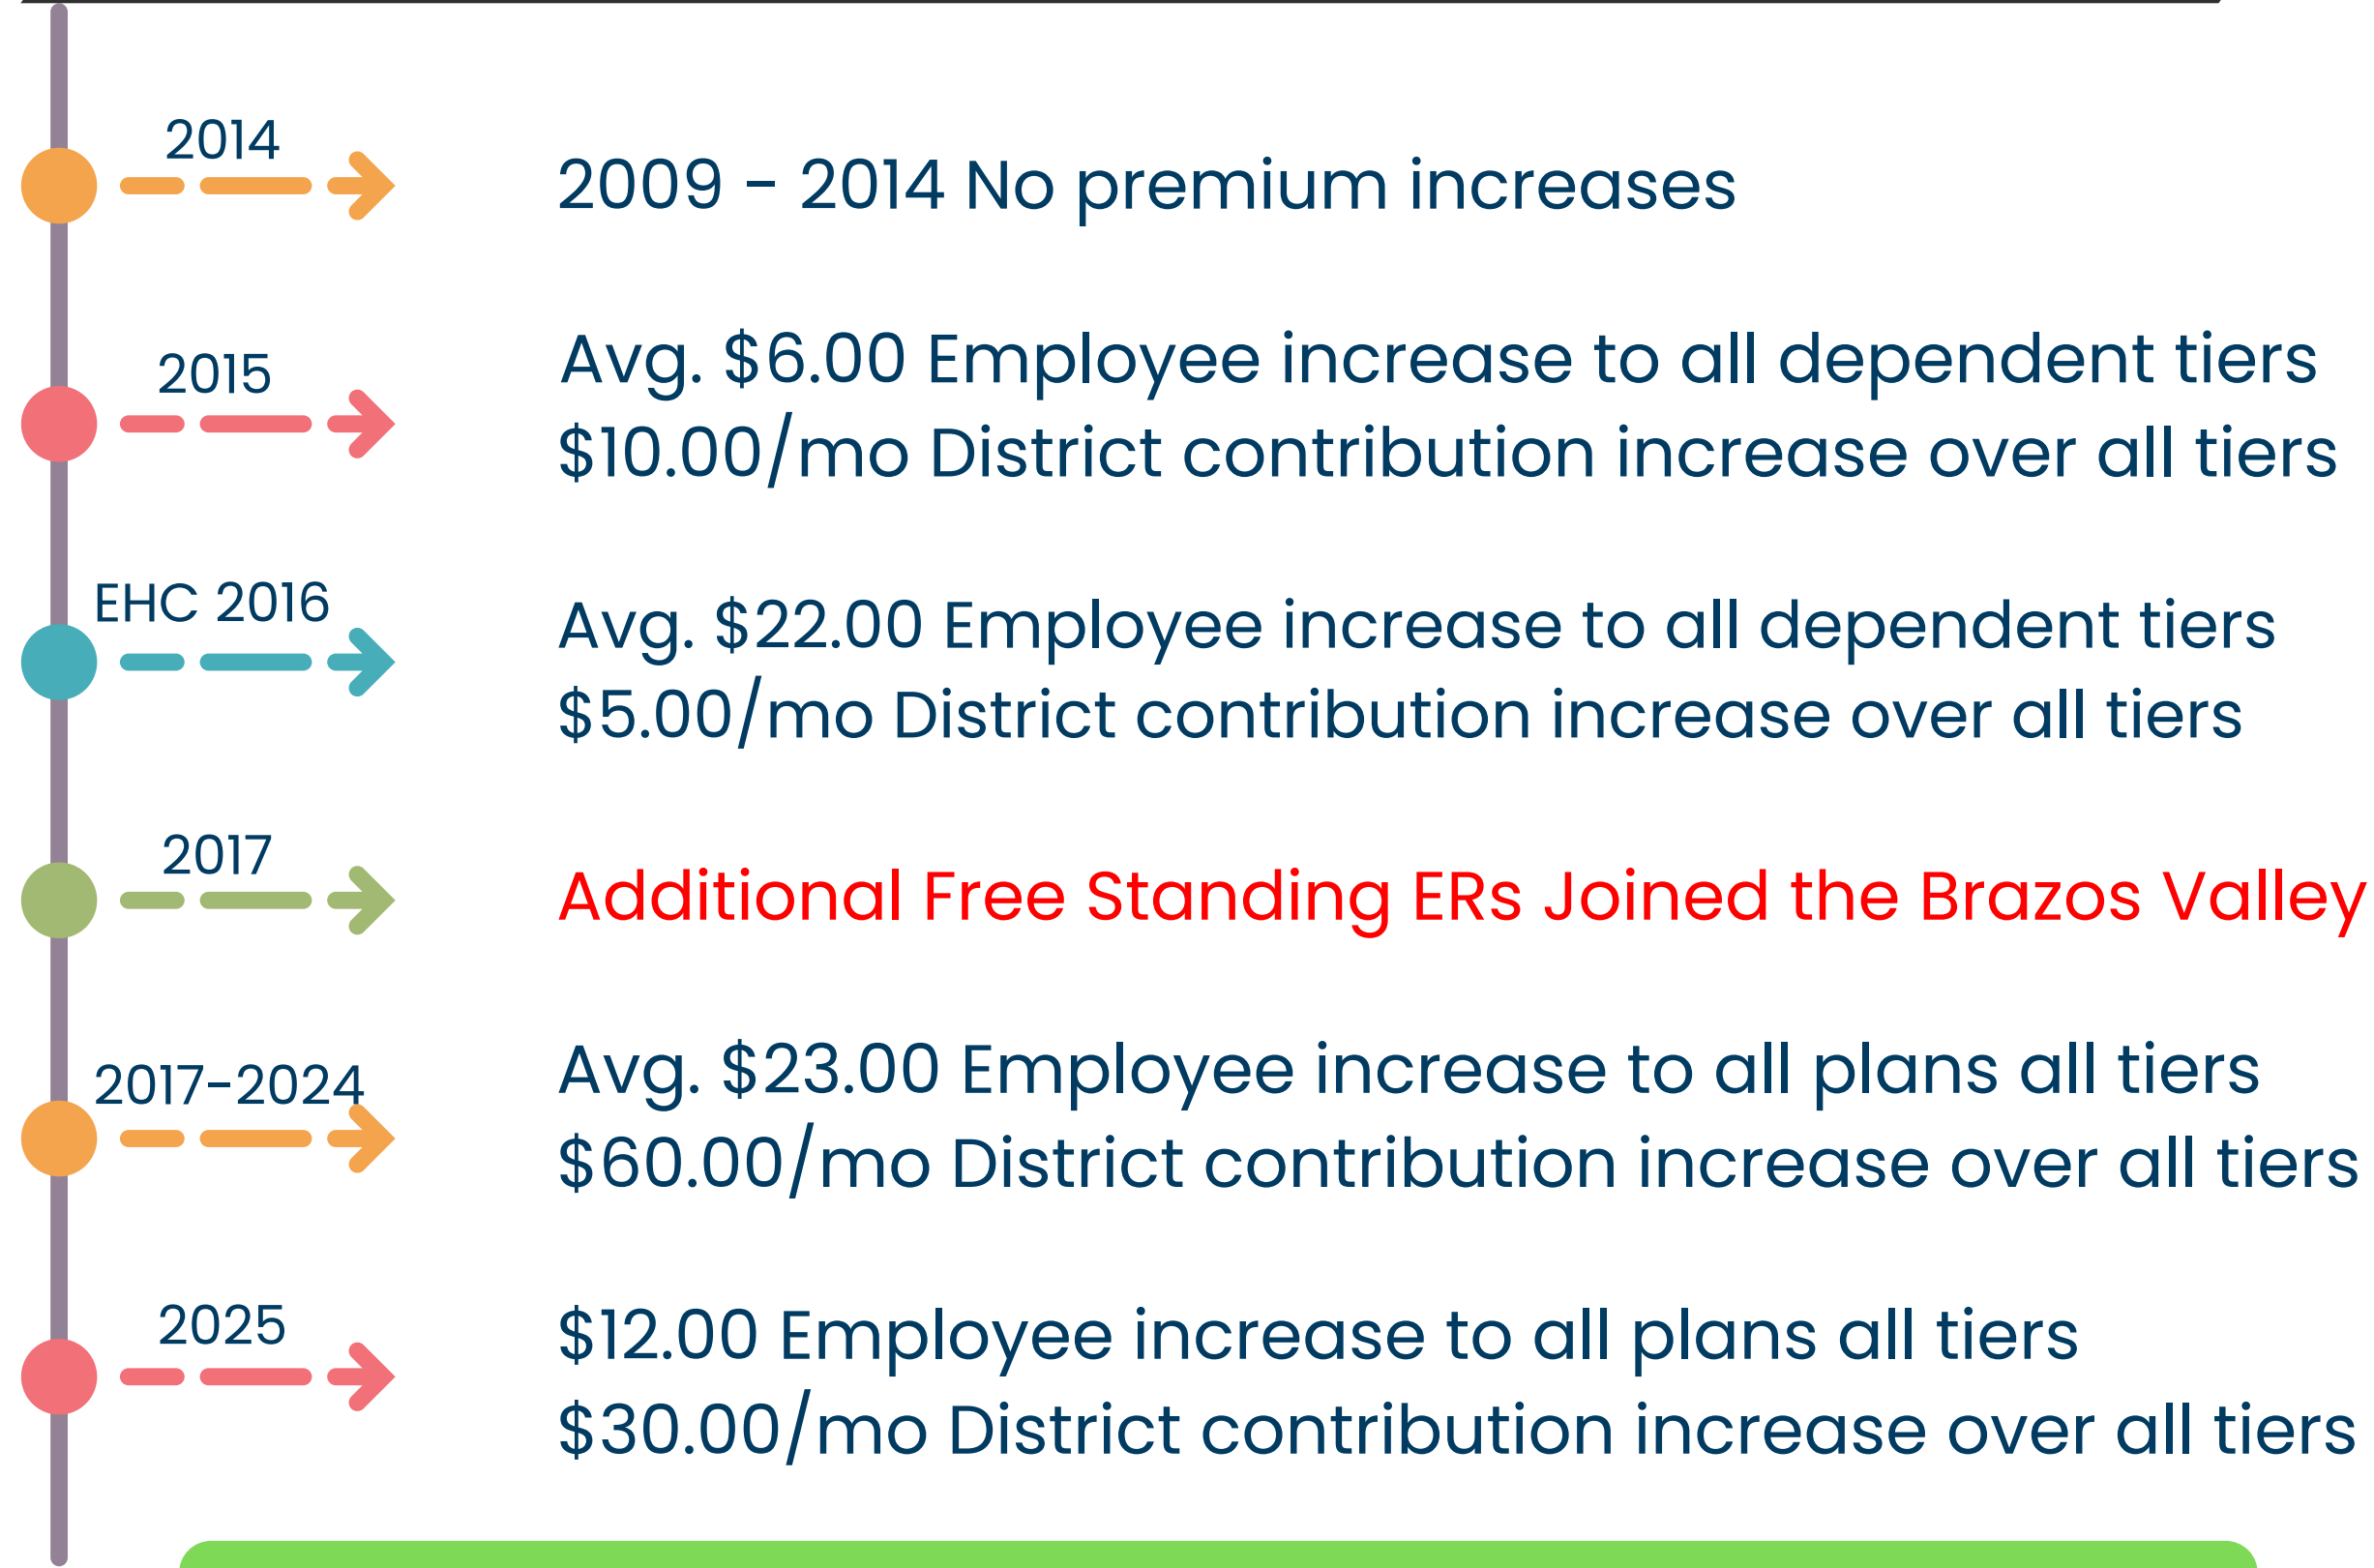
2014

2009 - 2014 No premium increases

2015

Avg. \$6.00 Employee increase to all dependent tiers
\$10.00/mo District contribution increase over all tiers

EHC 2016

Avg. \$22.00 Employee increase to all dependent tiers
\$5.00/mo District contribution increase over all tiers

2017

Additional Free Standing ERs Joined the Brazos Valley

2017-2024

Avg. \$23.00 Employee increase to all plans all tiers
\$60.00/mo District contribution increase over all tiers

2025

\$12.00 Employee increase to all plans all tiers
\$30.00/mo District contribution increase over all tiers